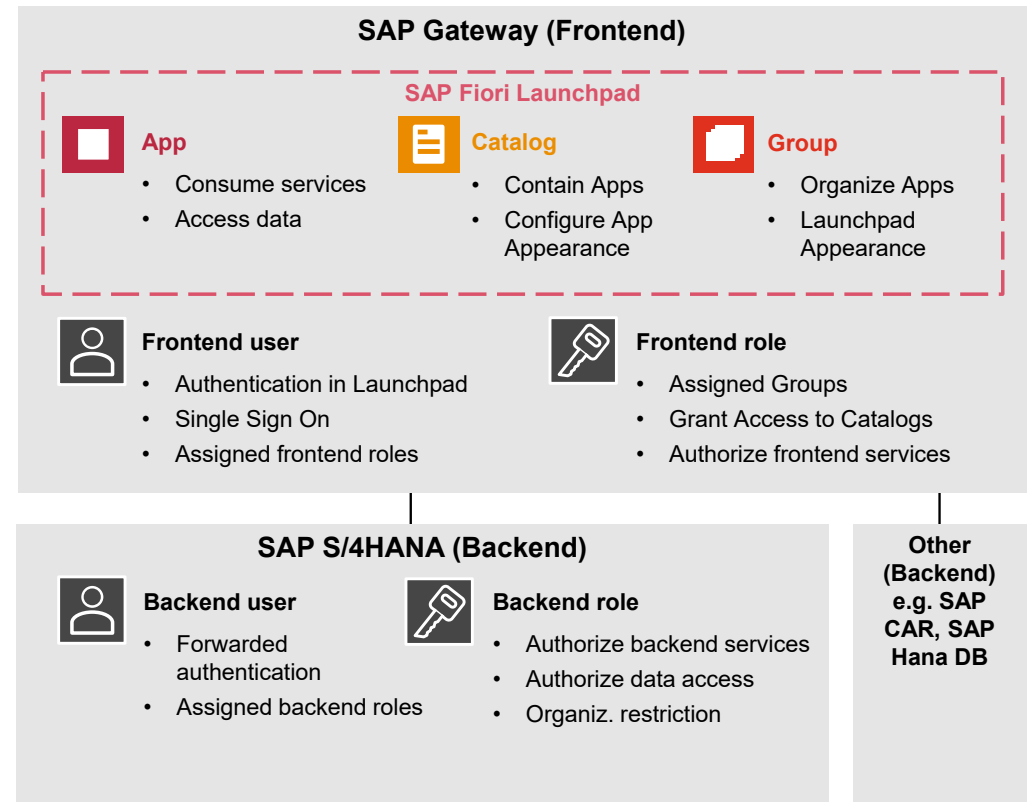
SAP Gateway (Frontend)

SAP Fiori Launchpad

App
- Consume services
- Access data

Catalog
- Contain Apps
- Configure App Appearance

Group
- Organize Apps
- Launchpad Appearance

Frontend user
- Authentication in Launchpad
- Single Sign On
- Assigned frontend roles

Frontend role
- Assigned Groups
- Grant Access to Catalogs
- Authorize frontend services

SAP S/4HANA (Backend)

Backend user
- Forwarded authentication
- Assigned backend roles

Backend role
- Authorize backend services
- Authorize data access
- Organiz. restriction

Other (Backend) e.g. SAP CAR, SAP Hana DB